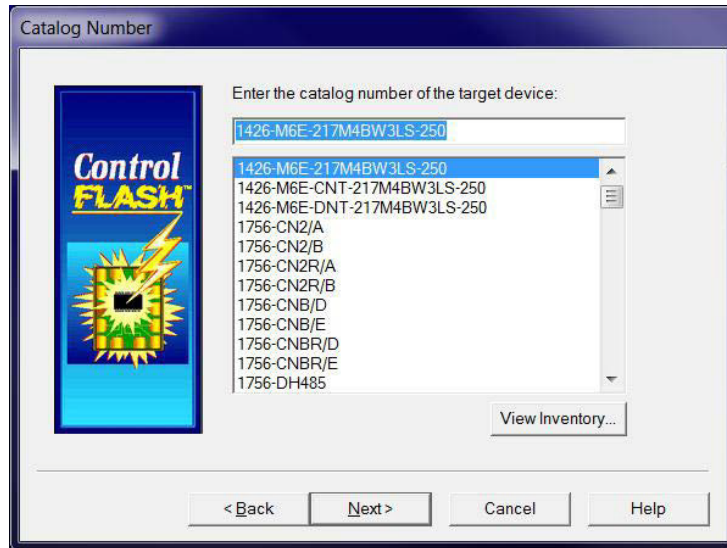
Catalog Number

Control FLASH™

Enter the catalog number of the target device:

1426-M6E-217M4BW3LS-250

1426-M6E-217M4BW3LS-250
1426-M6E-CNT-217M4BW3LS-250
1426-M6E-DNT-217M4BW3LS-250
1756-CN2/A
1756-CN2/B
1756-CN2R/A
1756-CN2R/B
1756-CNB/D
1756-CNB/E
1756-CNBR/D
1756-CNBR/E
1756-DH485

View Inventory...

< Back | Next > | Cancel | Help